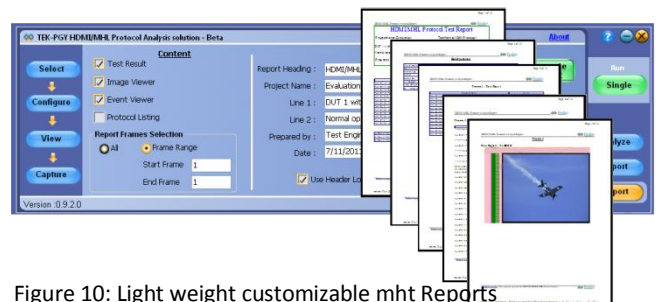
TEK-PGY HDMI/MHL Protocol Analysis solution - Beta

About

Select

Configure

View

Capture

Content

Test Result

Image Viewer

Event Viewer

Protocol Listing

Report Frames Selection

All

Frame Range

Start Frame 1

End Frame 1

Report Heading : HDMI/MHL

Project Name : Evaluation

Line 1 : DUT 1 wit

Line 2 : Normal op

Prepared by : Test Engi

Date : 7/11/201

Use Header Lo

HDMI/MHL Protocol Test Report

Run

Single

lyze

port

port

Version :0.9.2.0

Figure 10: Light weight customizable mht Reports